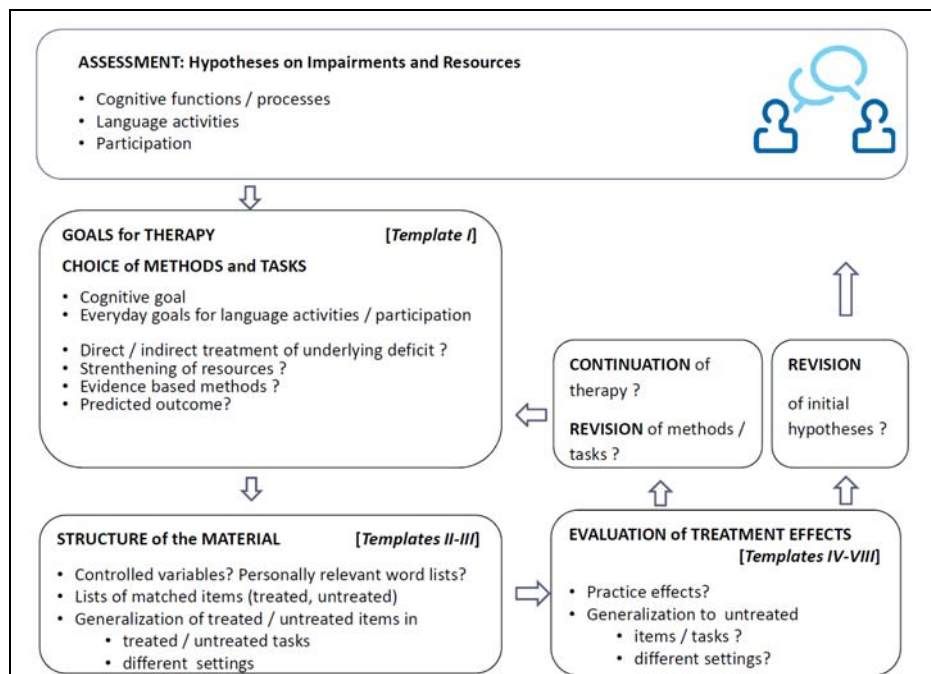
ASSESSMENT: Hypotheses on Impairments and Resources

- Cognitive functions / processes
- Language activities
- Participation

GOALS for THERAPY [*Template I*]

CHOICE of METHODS and TASKS

- Cognitive goal
- Everyday goals for language activities / participation

- Direct / indirect treatment of underlying deficit ?
- Strenthening of resources ?
- Evidence based methods ?
- Predicted outcome?

CONTINUATION of therapy ?

REVISION of methods / tasks ?

REVISION

of initial hypotheses ?

STRUCTURE of the MATERIAL [*Templates II-III*]

- Controlled variables? Personally relevant word lists?
- Lists of matched items (treated, untreated)
- Generalization of treated / untreated items in
  - treated / untreated tasks
  - different settings

EVALUATION of TREATMENT EFFECTS [*Templates IV-VIII*]

- Practice effects?
- Generalization to untreated
  - items / tasks ?
  - different settings?